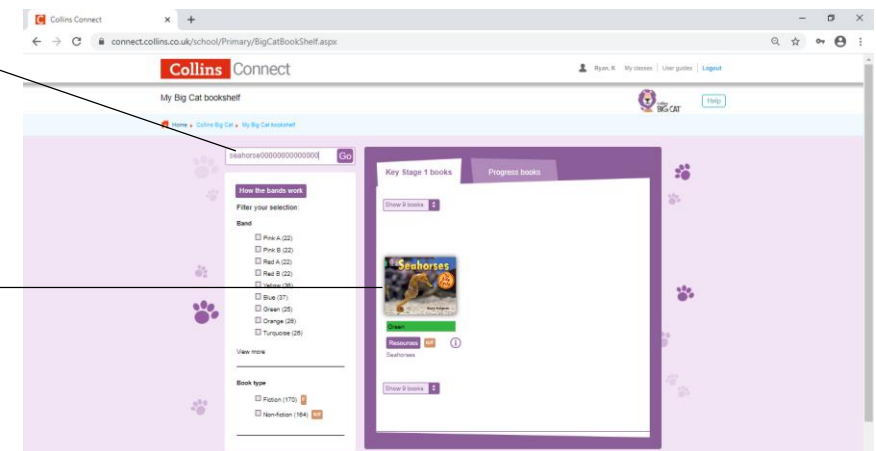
Collins Connect ×  +

connect.collins.co.uk/school/Primary/BigCatBookShelf.aspx

Collins Connect

Ryan, K   My classes | User guides | Logout

My Big Cat bookshelf

BIG CAT

Help

Home » Collins Big Cat » My Big Cat bookshelf

seahorse000000000000000 Go

How the bands work

Filter your selection:

Band

Pink A (22)
Pink B (22)
Red A (22)
Red B (22)
Yellow (36)
Blue (37)
Green (25)
Orange (28)
Turquoise (26)

View more

Book type

Fiction (170) F
Non-fiction (164) NF

Key Stage 1 books

Progress books

Show 9 books

Seahorses

Green

Resources NF

Seahorses

Show 9 books